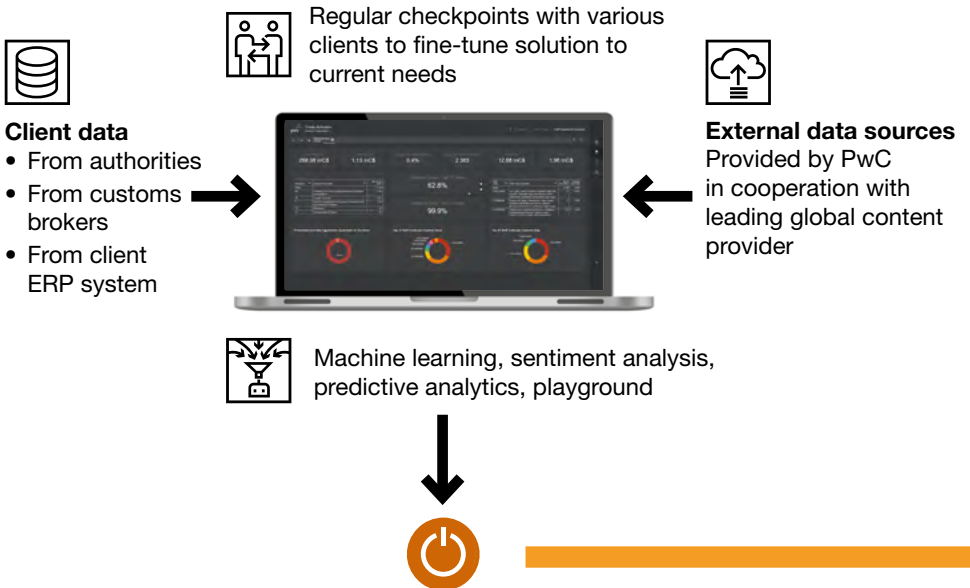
Regular checkpoints with various clients to fine-tune solution to current needs

**Client data**
• From authorities
• From customs brokers
• From client ERP system

**External data sources**
Provided by PwC in cooperation with leading global content provider

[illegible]

Machine learning, sentiment analysis, predictive analytics, playground